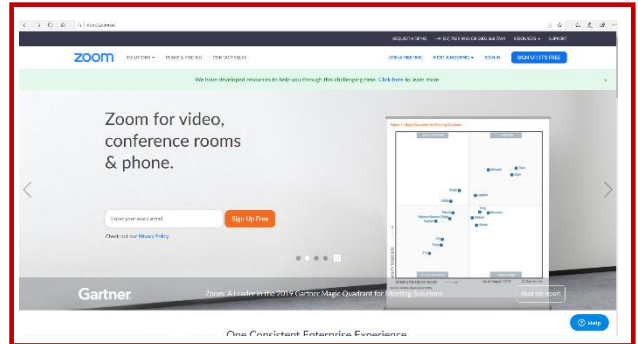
zoom.us

REQUEST A DEMO  1.888.799.9666  RESOURCES  SUPPORT

zoom  SOLUTIONS  PLANS & PRICING  CONTACT SALES  JOIN A MEETING  HOST A MEETING  SIGN IN  SIGN UP, IT'S FREE

We have developed resources to help you through this challenging time. Click here to learn more.

Zoom for video, conference rooms & phone.

Enter your work email  Sign Up Free

Check out our Privacy Policy

Gartner  Zoom: A Leader in the 2019 Gartner Magic Quadrant for Meeting Solutions  Read the report

One Consistent Enterprise Experience

Help